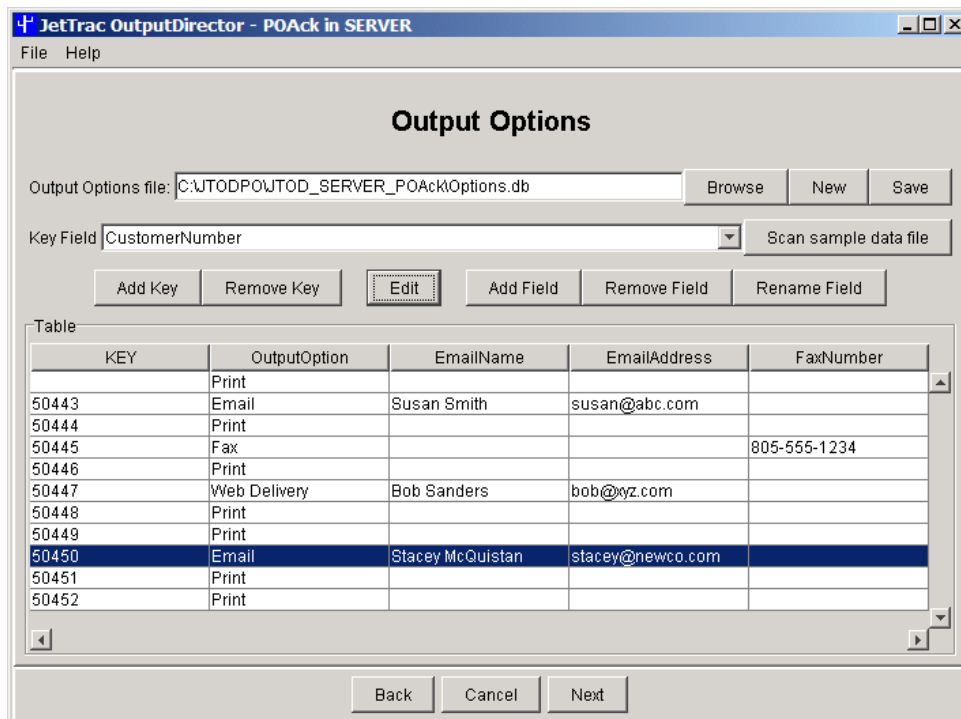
JetTrac OutputDirector - POAck in SERVER

File Help

Output Options

Output Options file: C:\JTODPO\JTOD_SERVER_POAck\Options.db

Browse New Save

Key Field CustomerNumber

Scan sample data file

Add Key Remove Key Edit Add Field Remove Field Rename Field

Table

| KEY | OutputOption | EmailName | EmailAddress | FaxNumber |
|---|---|---|---|---|
| | Print | | | |
| 50443 | Email | Susan Smith | susan@abc.com | |
| 50444 | Print | | | |
| 50445 | Fax | | | 805-555-1234 |
| 50446 | Print | | | |
| 50447 | Web Delivery | Bob Sanders | bob@xyz.com | |
| 50448 | Print | | | |
| 50449 | Print | | | |
| 50450 | Email | Stacey McQuistan | stacey@newco.com | |
| 50451 | Print | | | |
| 50452 | Print | | | |

Back Cancel Next